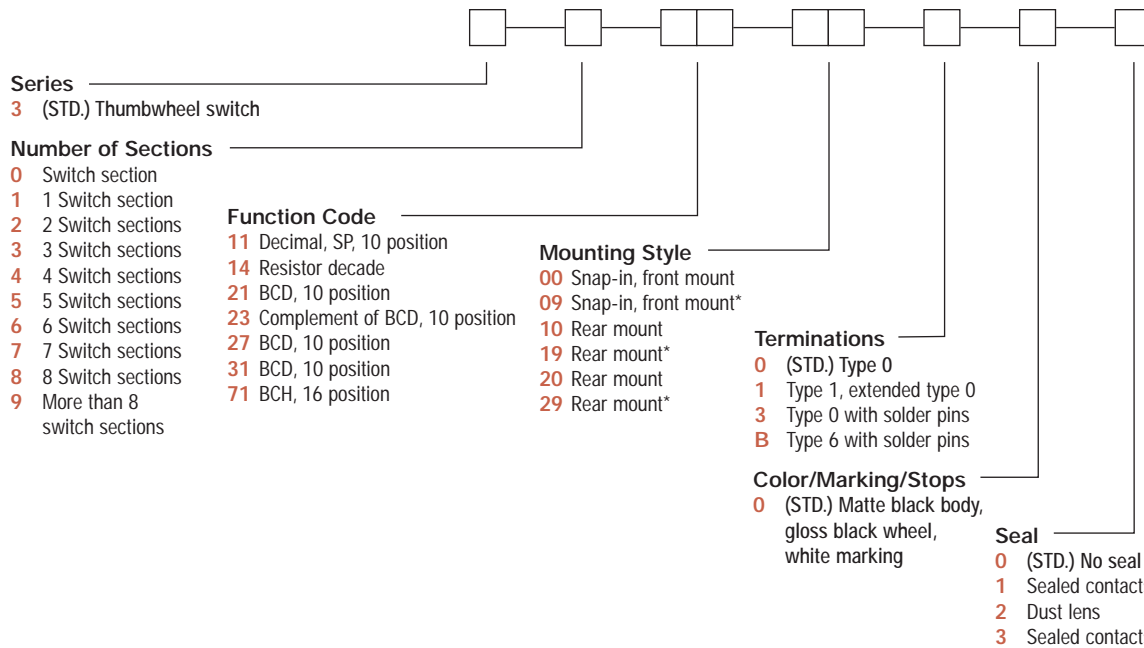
Series
3 (STD.) Thumbwheel switch

Number of Sections
0 Switch section
1 1 Switch section
2 2 Switch sections
3 3 Switch sections
4 4 Switch sections
5 5 Switch sections
6 6 Switch sections
7 7 Switch sections
8 8 Switch sections
9 More than 8 switch sections

Function Code
11 Decimal, SP, 10 position
14 Resistor decade
21 BCD, 10 position
23 Complement of BCD, 10 position
27 BCD, 10 position
31 BCD, 10 position
71 BCH, 16 position

Mounting Style
00 Snap-in, front mount
09 Snap-in, front mount*
10 Rear mount
19 Rear mount*
20 Rear mount
29 Rear mount*

Terminations
0 (STD.) Type 0
1 Type 1, extended type 0
3 Type 0 with solder pins
B Type 6 with solder pins

Color/Marking/Stops
0 (STD.) Matte black body, gloss black wheel, white marking

Seal
0 (STD.) No seal
1 Sealed contact
2 Dust lens
3 Sealed contact